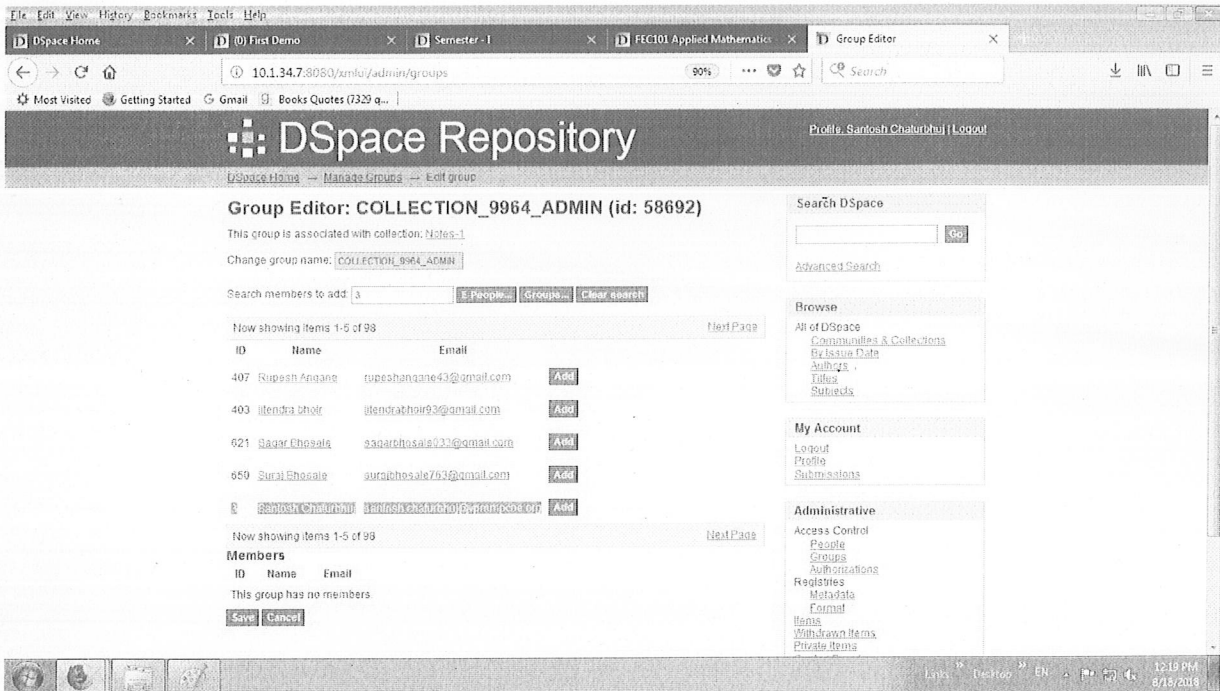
File Edit View History Bookmarks Tools Help

DSpace Home | (0) First Demo | Semester - I | FEC101 Applied Mathematics | Group Editor

10.1.34.7:8080/xmlui/admin/groups 90% Search

Most Visited Getting Started Gmail Books Quotes (7329 q...

DSpace Repository

Profile, Santosh Chaturbhuj | Logout

DSpace Home → Manage Groups → Edit group

Group Editor: COLLECTION_9964_ADMIN (id: 58692)

This group is associated with collection: Notes-1

Change group name: COLLECTION_9964_ADMIN

Search members to add: 3 E-People... Groups... Clear search

Now showing items 1-5 of 98 Next Page

| ID | Name | Email | |
|---|---|---|---|
| 407 | Rupesh Angane | rupeshangane43@gmail.com | Add |
| 403 | Jitendra bhoir | jitendrabhoir93@gmail.com | Add |
| 621 | Sagar Bhosale | sagarbhosale033@gmail.com | Add |
| 650 | Suraj Bhosale | surajbhosale763@gmail.com | Add |
| 8 | Santosh Chaturbhuj | santosh.chaturbhuj@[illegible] | Add |

Now showing items 1-5 of 98 Next Page

Members

ID Name Email

This group has no members

Save Cancel

Search DSpace

Go

Advanced Search

Browse

All of DSpace
Communities & Collections
By Issue Date
Authors
Titles
Subjects

My Account

Logout
Profile
Submissions

Administrative

Access Control
People
Groups
Authorizations
Registries
Metadata
Format
Items
Withdrawn Items
Private Items

Links Desktop EN 12:19 PM 8/18/2018